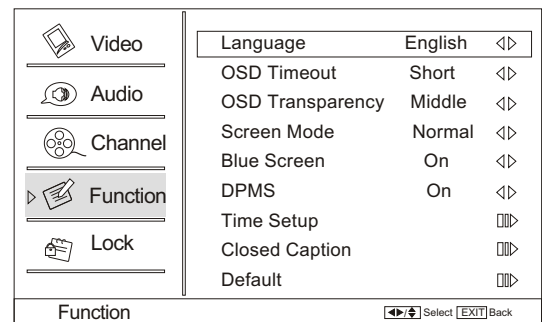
Video
Audio
Channel
Function
Lock

| | | |
|---|---|---|
| Language | English | ◁▷ |
| OSD Timeout | Short | ◁▷ |
| OSD Transparency | Middle | ◁▷ |
| Screen Mode | Normal | ◁▷ |
| Blue Screen | On | ◁▷ |
| DPMS | On | ◁▷ |
| Time Setup | | ▯▯▷ |
| Closed Caption | | ▯▯▷ |
| Default | | ▯▯▷ |

Function
◀▶/⬍ Select EXIT Back